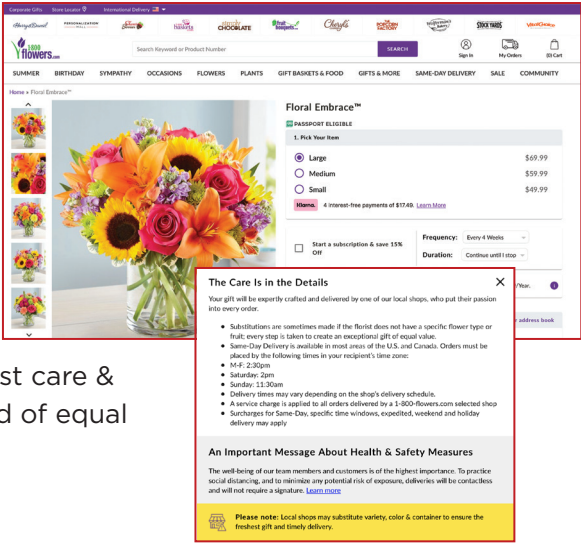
Corporate Gifts Store Locator International Delivery

Harry&David PERSONALIZATION UNIVERSE Shari's Berries simply CHOCOLATE fruit bouquets Cheryl's POPCORN FACTORY Wolferman's STOCK YARDS VitalChoice

1-800-flowers.com

Search Keyword or Product Number SEARCH

Sign In My Orders (0) Cart

SUMMER BIRTHDAY SYMPATHY OCCASIONS FLOWERS PLANTS GIFT BASKETS & FOOD GIFTS & MORE SAME-DAY DELIVERY SALE COMMUNITY

Home » Floral Embrace™

Floral Embrace™

PASSPORT ELIGIBLE

1. Pick Your Item

Large $69.99

Medium $59.99

Small $49.99

Klarna. 4 interest-free payments of $17.49. Learn More

Start a subscription & save 15% Off

Frequency: Every 4 Weeks

Duration: Continue until I stop

/Year.

r address book

st care &

d of equal

The Care Is in the Details

Your gift will be expertly crafted and delivered by one of our local shops, who put their passion into every order.

• Substitutions are sometimes made if the florist does not have a specific flower type or fruit; every step is taken to create an exceptional gift of equal value.
• Same-Day Delivery is available in most areas of the U.S. and Canada. Orders must be placed by the following times in your recipient's time zone:
• M-F: 2:30pm
• Saturday: 2pm
• Sunday: 11:30am
• Delivery times may vary depending on the shop's delivery schedule.
• A service charge is applied to all orders delivered by a 1-800-flowers.com selected shop
• Surcharges for Same-Day, specific time windows, expedited, weekend and holiday delivery may apply

An Important Message About Health & Safety Measures

The well-being of our team members and customers is of the highest importance. To practice social distancing, and to minimize any potential risk of exposure, deliveries will be contactless and will not require a signature. Learn more

Please note: Local shops may substitute variety, color & container to ensure the freshest gift and timely delivery.